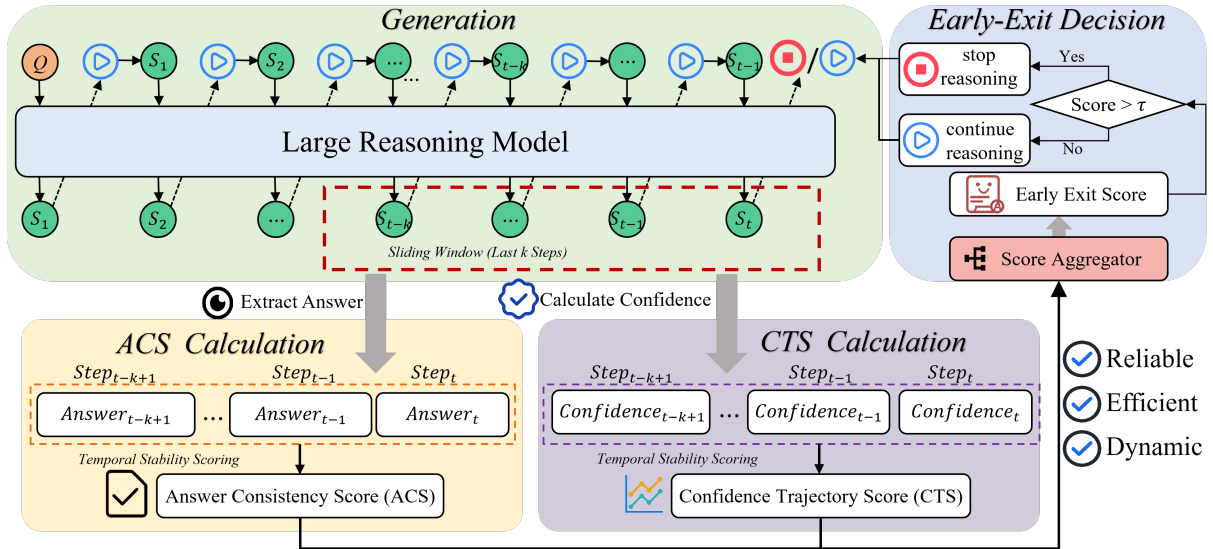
Generation

$Q$ $S_1$ $S_2$ ... ... $S_{t-k}$ ... $S_{t-1}$ /

Large Reasoning Model

$S_1$ $S_2$ ... $S_{t-k}$ ... $S_{t-1}$ $S_t$

Sliding Window (Last k Steps)

Early-Exit Decision

stop reasoning

Yes

Score > $\tau$

continue reasoning

No

Early Exit Score

Score Aggregator

Extract Answer

Calculate Confidence

ACS Calculation

$Step_{t-k+1}$ $Step_{t-1}$ $Step_t$

$Answer_{t-k+1}$ ... $Answer_{t-1}$ $Answer_t$

Temporal Stability Scoring

Answer Consistency Score (ACS)

CTS Calculation

$Step_{t-k+1}$ $Step_{t-1}$ $Step_t$

$Confidence_{t-k+1}$ ... $Confidence_{t-1}$ $Confidence_t$

Temporal Stability Scoring

Confidence Trajectory Score (CTS)

Reliable

Efficient

Dynamic